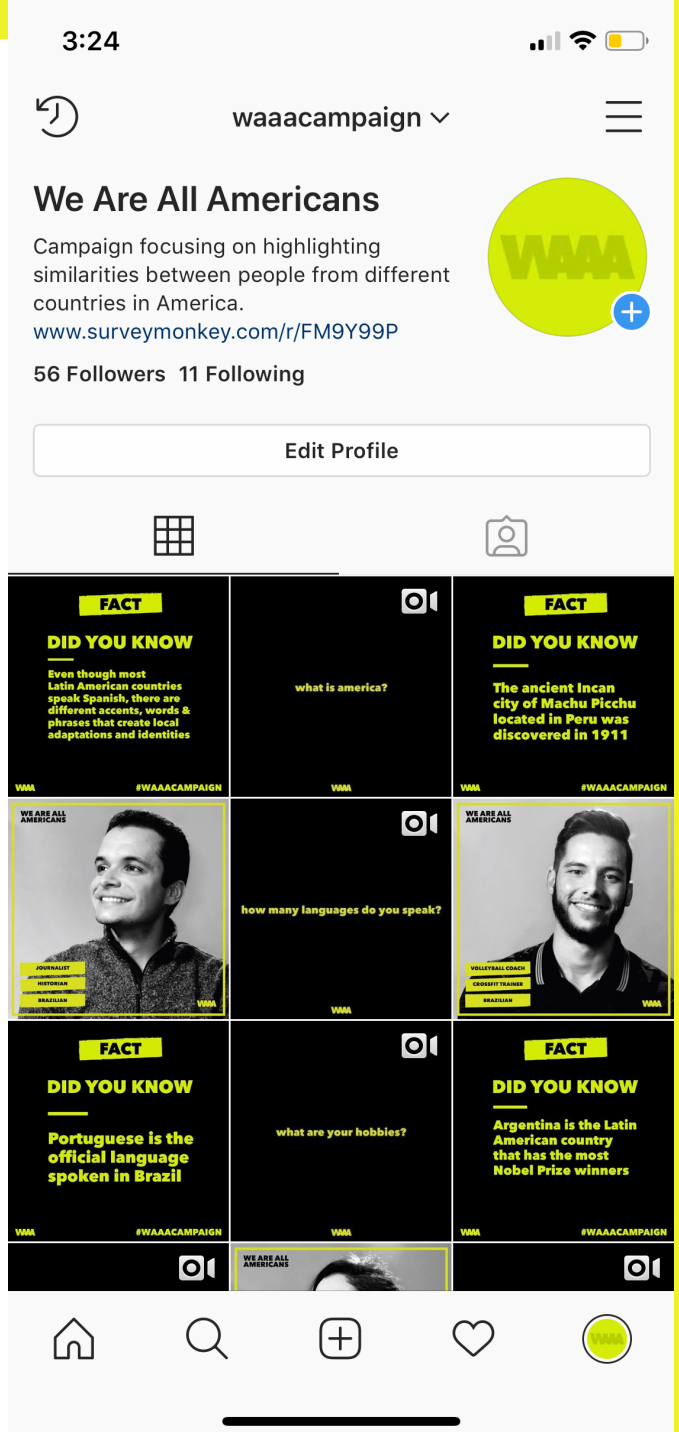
3:24

waaacampaign

We Are All Americans

Campaign focusing on highlighting similarities between people from different countries in America.
www.surveymonkey.com/r/FM9Y99P

56 Followers 11 Following

WAAA

Edit Profile

FACT
DID YOU KNOW
Even though most Latin American countries speak Spanish, there are different accents, words & phrases that create local adaptations and identities
WAA #WAAACAMPAIGN

what is america?
WAA

FACT
DID YOU KNOW
The ancient Incan city of Machu Picchu located in Peru was discovered in 1911
WAA #WAAACAMPAIGN

WE ARE ALL AMERICANS
JOURNALIST
HISTORIAN
BRAZILIAN
WAA

how many languages do you speak?
WAA

WE ARE ALL AMERICANS
VOLLEYBALL COACH
CROSSFIT TRAINER
BRAZILIAN
WAA

FACT
DID YOU KNOW
Portuguese is the official language spoken in Brazil
WAA #WAAACAMPAIGN

what are your hobbies?
WAA

FACT
DID YOU KNOW
Argentina is the Latin American country that has the most Nobel Prize winners
WAA #WAAACAMPAIGN

WE ARE ALL AMERICANS

WAA